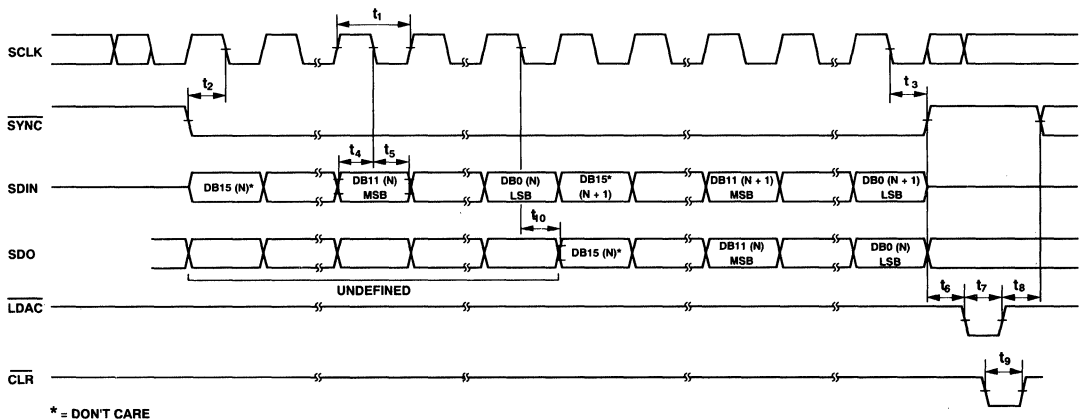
$t_1$

SCLK

$t_2$

$t_3$

$\overline{SYNC}$

$t_4$ $t_5$

SDIN

DB15 (N)*

DB11 (N) MSB

DB0 (N) LSB

DB15* (N + 1)

DB11 (N + 1) MSB

DB0 (N + 1) LSB

$t_{10}$

SDO

DB15 (N)*

DB11 (N) MSB

DB0 (N) LSB

UNDEFINED

$t_6$ $t_7$ $t_8$

$\overline{LDAC}$

$t_9$

$\overline{CLR}$

* = DON'T CARE